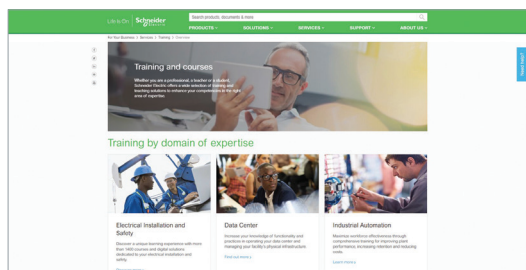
Life is On Schneider Electric

Search products, documents & more

PRODUCTS ⌄ SOLUTIONS ⌄ SERVICES ⌄ SUPPORT ⌄ ABOUT US ⌄

For Your Business | Services | Training | Overview

Training and courses

Whether you are a professional, a teacher or a student, Schneider Electric offers a wide selection of training and learning solutions to enhance your competencies in the right area of expertise.

Need help?

Training by domain of expertise

Electrical Installation and Safety

Discover a unique learning experience with more than 1400 courses and digital solutions dedicated to your electrical installation and safety.

Data Center

Increase your knowledge of functionality and practices in operating your data center and managing your facility's physical infrastructure.

Find out more ›

Industrial Automation

Maximize workforce effectiveness through comprehensive training for improving plant performance, increasing retention and reducing costs.

Learn more ›